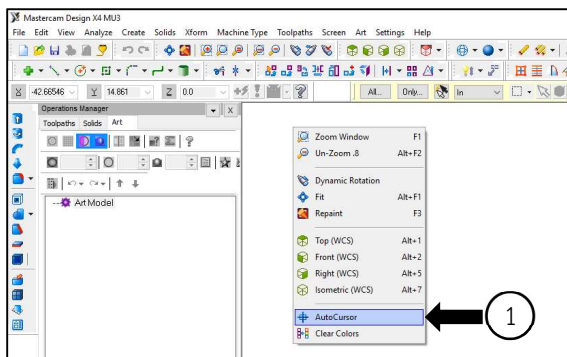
Mastercam Design X4 MU3

File Edit View Analyze Create Solids Xform Machine Type Toolpaths Screen Art Settings Help

X -42.66546 Y 14.861 Z 0.0

All... Only... In

Operations Manager

Toolpaths Solids Art

Art Model

| | |
|---|---|
| Zoom Window | F1 |
| Un-Zoom .8 | Alt+F2 |
| Dynamic Rotation | |
| Fit | Alt+F1 |
| Repaint | F3 |
| Top (WCS) | Alt+1 |
| Front (WCS) | Alt+2 |
| Right (WCS) | Alt+5 |
| Isometric (WCS) | Alt+7 |
| AutoCursor | |
| Clear Colors | |

1